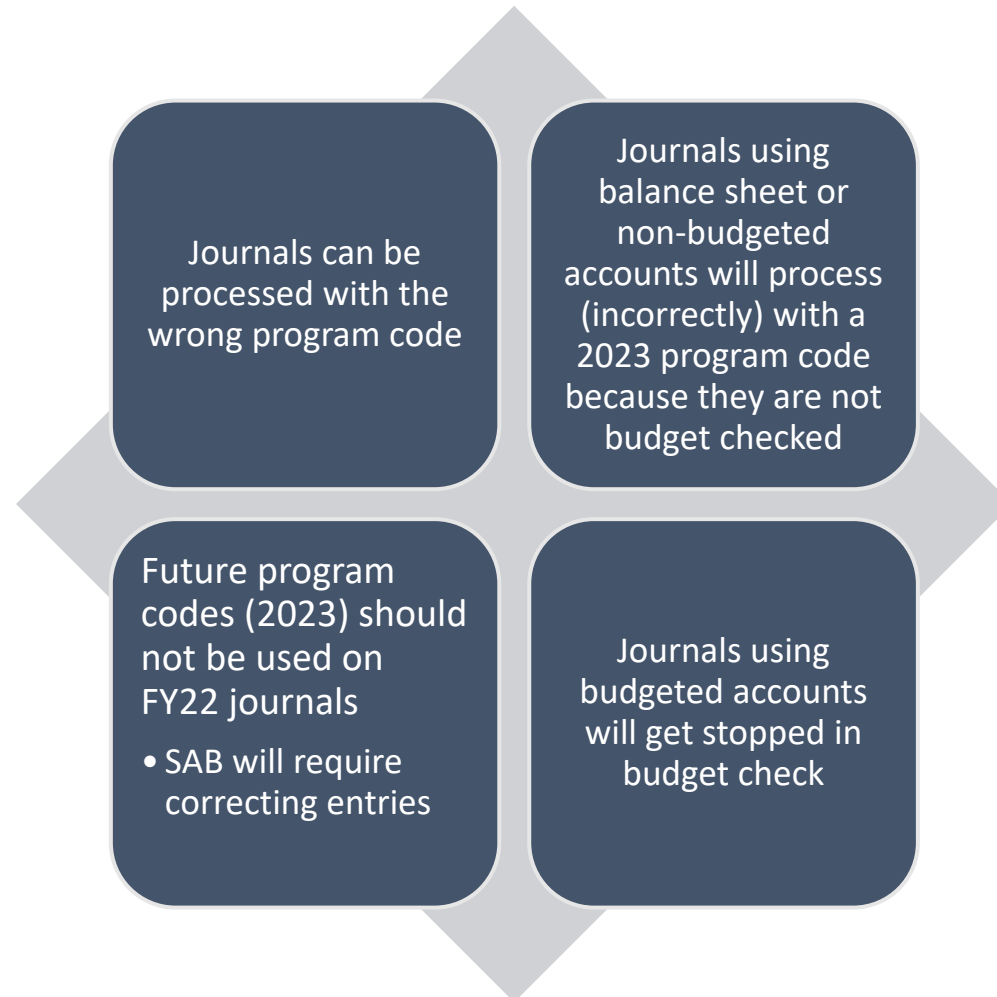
Journals can be processed with the wrong program code

Journals using balance sheet or non-budgeted accounts will process (incorrectly) with a 2023 program code because they are not budget checked

Future program codes (2023) should not be used on FY22 journals

• SAB will require correcting entries

Journals using budgeted accounts will get stopped in budget check